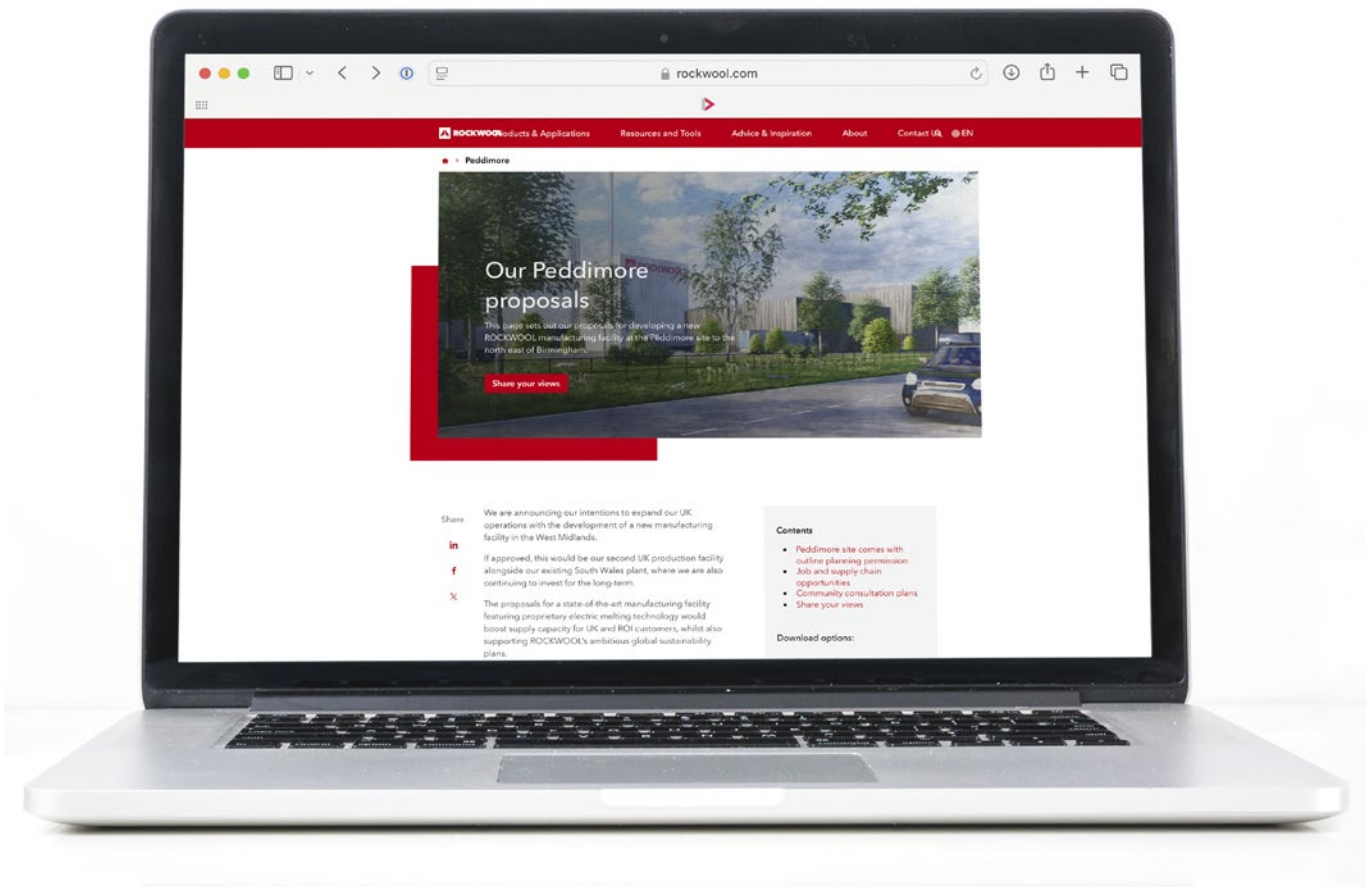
rockwool.com

ROCKWOOL Products & Applications Resources and Tools Advice & Inspiration About Contact Us EN

> Peddimore

Our Peddimore proposals

This page sets out our proposals for developing a new ROCKWOOL manufacturing facility at the Peddimore site to the north east of Birmingham.

Share your views

Share

in

f

X

We are announcing our intentions to expand our UK operations with the development of a new manufacturing facility in the West Midlands.

If approved, this would be our second UK production facility alongside our existing South Wales plant, where we are also continuing to invest for the long-term.

The proposals for a state-of-the-art manufacturing facility featuring proprietary electric melting technology would boost supply capacity for UK and ROI customers, whilst also supporting ROCKWOOL's ambitious global sustainability plans.

Contents

- Peddimore site comes with outline planning permission
- Job and supply chain opportunities
- Community consultation plans
- Share your views

Download options: